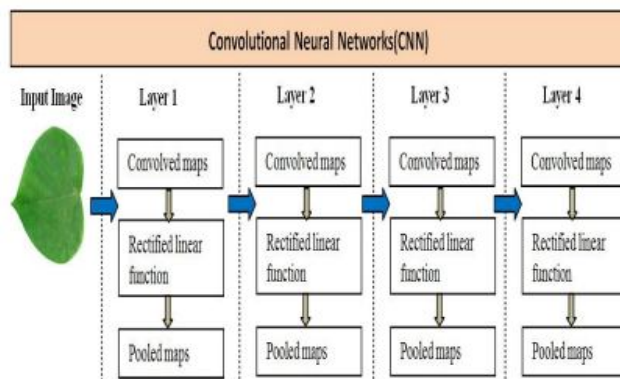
Convolutional Neural Networks(CNN)

Input Image

Layer 1

Convolved maps

Rectified linear function

Pooled maps

Layer 2

Convolved maps

Rectified linear function

Pooled maps

Layer 3

Convolved maps

Rectified linear function

Pooled maps

Layer 4

Convolved maps

Rectified linear function

Pooled maps